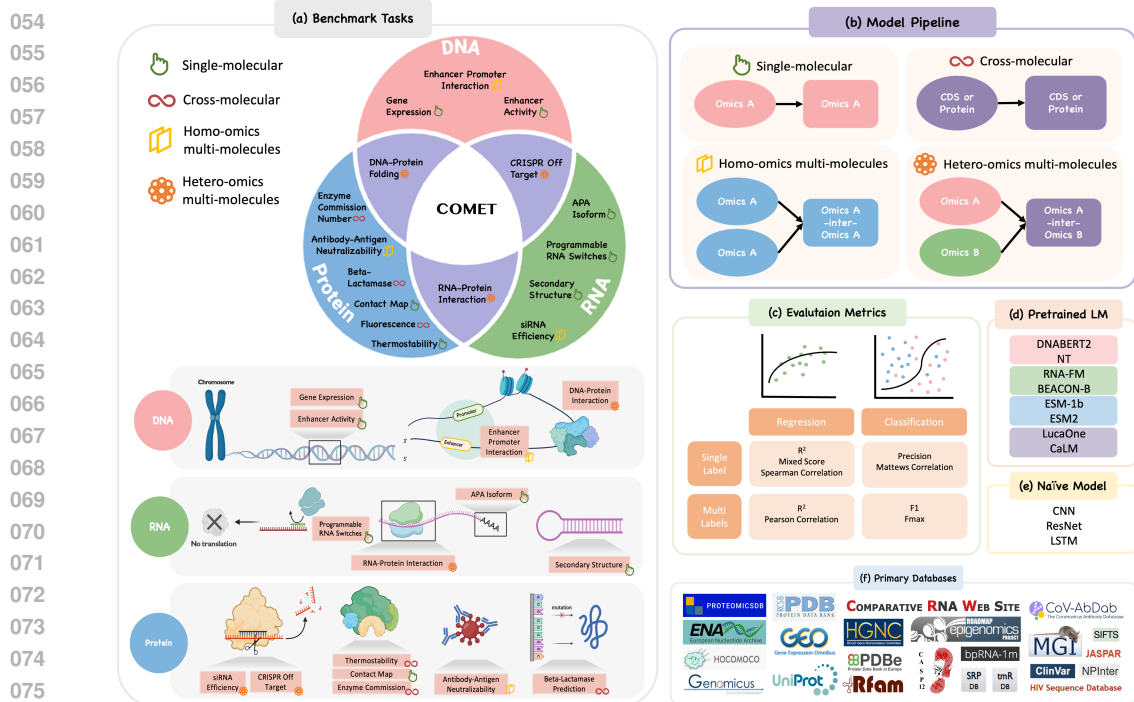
054
055
056
057
058
059
060
061
062
063
064
065
066
067
068
069
070
071
072
073
074
075

(a) Benchmark Tasks

Single-molecular
Cross-molecular
Homo-omics multi-molecules
Hetero-omics multi-molecules

DNA
Enhancer Promoter Interaction
Gene Expression
Enhancer Activity
DNA-Protein Folding
CRISPR Off Target
COMET
Enzyme Commission Number
Antibody-Antigen Neutralizability
Beta-Lactamase
Contact Map
Fluorescence
Thermostability
RNA-Protein Interaction
APA Isoform
Programmable RNA Switches
Secondary Structure
siRNA Efficiency
Protein
RNA

DNA
Chromosome
Gene Expression
Enhancer Activity
Promoter
Enhancer
Enhancer Promoter Interaction
DNA-Protein Interaction
3'
5'

RNA
No translation
Programmable RNA Switches
APA Isoform
AAAA
RNA-Protein Interaction
Secondary Structure

Protein
siRNA Efficiency
CRISPR Off Target
Thermostability
Contact Map
Enzyme Commission
Antibody-Antigen Neutralizability
mutation
Beta-Lactamase Prediction

(b) Model Pipeline
Single-molecular
Omics A
Omics A
Cross-molecular
CDS or Protein
CDS or Protein
Homo-omics multi-molecules
Omics A
Omics A
Omics A -inter- Omics A
Hetero-omics multi-molecules
Omics A
Omics B
Omics A -inter- Omics B

(c) Evalutaion Metrics
Regression
Classification
Single Label
R²
Mixed Score
Spearman Correlation
Precision
Mattews Correlation
Multi Labels
R²
Pearson Correlation
F1
Fmax

(d) Pretrained LM
DNABERT2
NT
RNA-FM
BEACON-B
ESM-1b
ESM2
LucaOne
CaLM

(e) Naïve Model
CNN
ResNet
LSTM

(f) Primary Databases
PROTEOMICSDB
PDB PROTEIN DATA BANK
COMPARATIVE RNA WEB SITE
CoV-AbDab The Coronavirus Antibody Database
ENA European Nucleotide Archive
GEO Gene Expression Omnibus
HGNC
ROADMAP epigenomics PROJECT
MGI
SIFTS
JASPAR
HOCOMOCO
PDBe Protein Data Bank in Europe
CASP 12
bpRNA-1m
ClinVar
NPInter
Genomicus
UniProt
Rfam
SRP DB
tmR DB
HIV Sequence Database